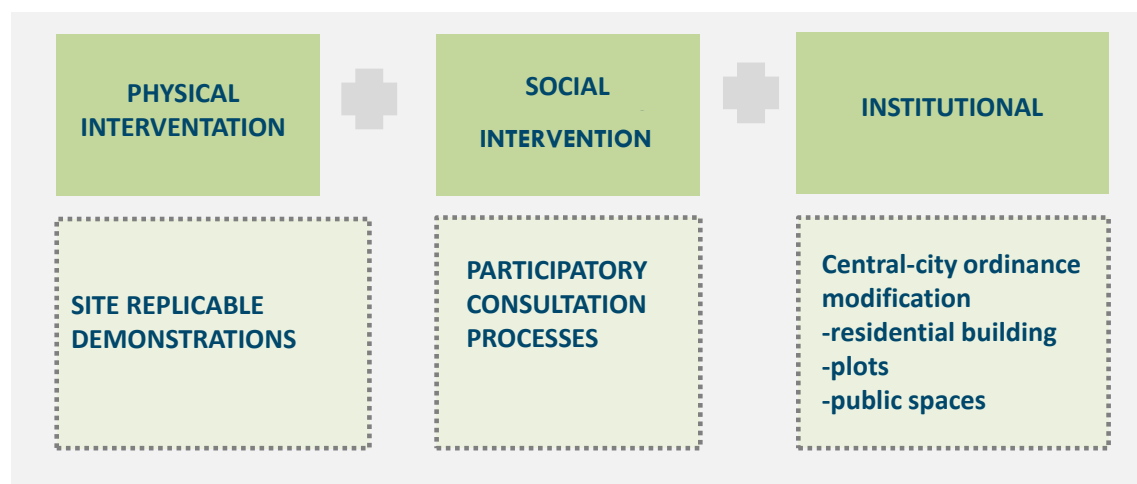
PHYSICAL INTERVENTATION

SOCIAL INTERVENTION

INSTITUTIONAL

SITE REPLICABLE DEMONSTRATIONS

PARTICIPATORY CONSULTATION PROCESSES

Central-city ordinance modification
-residential building
-plots
-public spaces